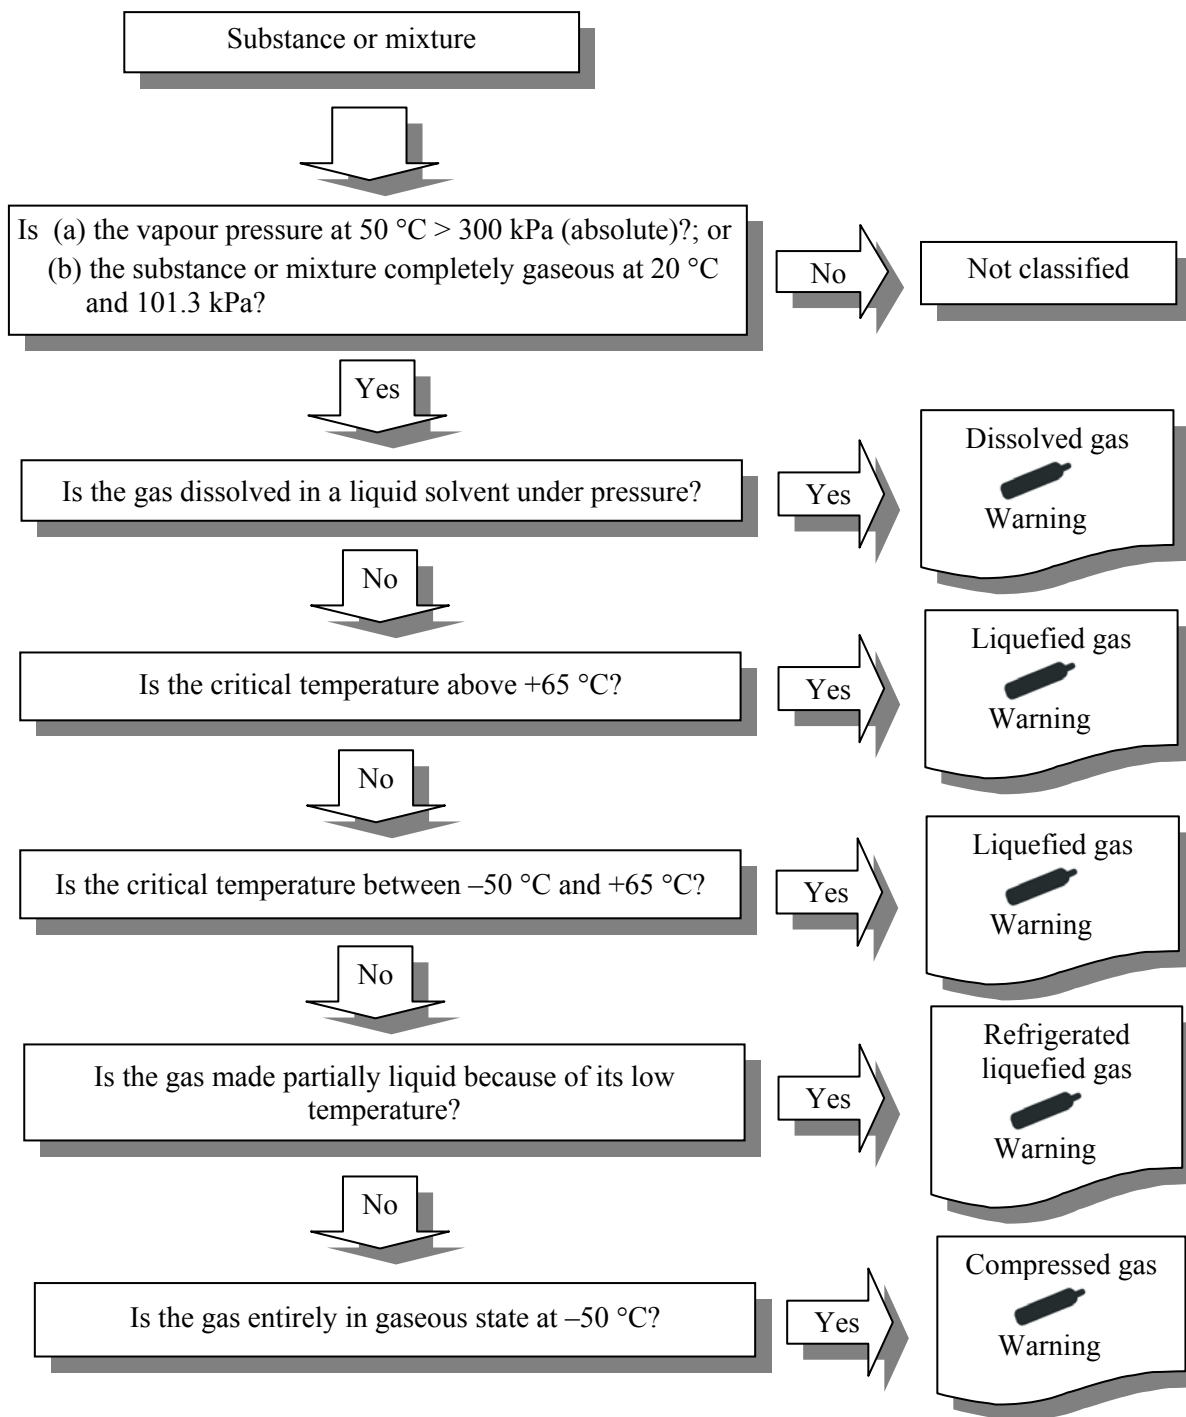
Substance or mixture

Is (a) the vapour pressure at 50 °C > 300 kPa (absolute)?; or (b) the substance or mixture completely gaseous at 20 °C and 101.3 kPa?

No

Not classified

Yes

Is the gas dissolved in a liquid solvent under pressure?

Yes

Dissolved gas
Warning

No

Is the critical temperature above +65 °C?

Yes

Liquefied gas
Warning

No

Is the critical temperature between –50 °C and +65 °C?

Yes

Liquefied gas
Warning

No

Is the gas made partially liquid because of its low temperature?

Yes

Refrigerated liquefied gas
Warning

No

Is the gas entirely in gaseous state at –50 °C?

Yes

Compressed gas
Warning